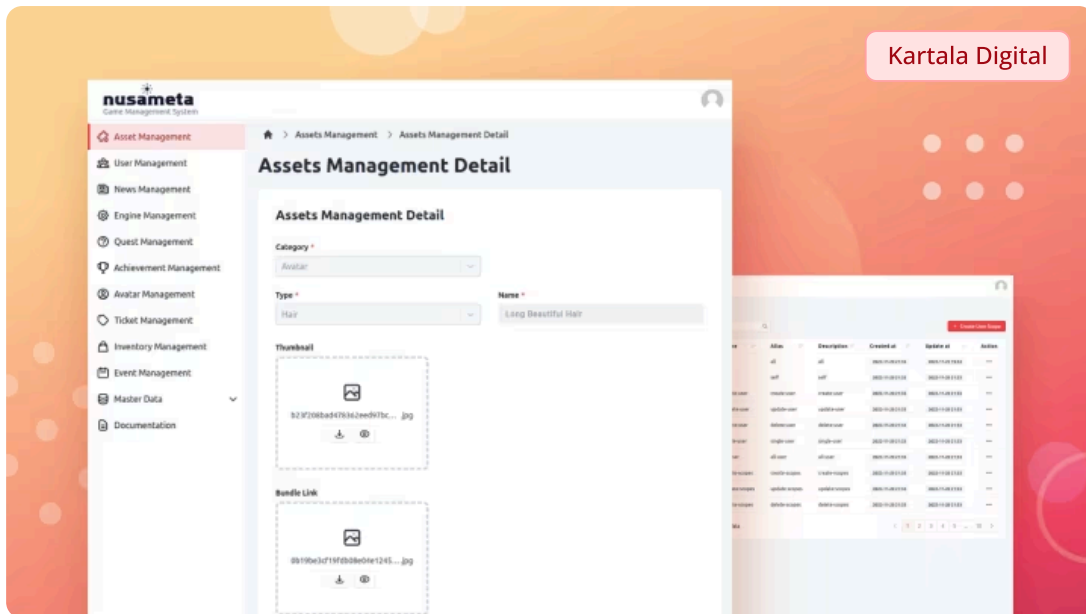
Kartala Digital

nusameta
Game Management System

Asset Management
User Management
News Management
Engine Management
Quest Management
Achievement Management
Avatar Management
Ticket Management
Inventory Management
Event Management
Master Data
Documentation

> Assets Management > Assets Management Detail

Assets Management Detail

Assets Management Detail

Category *
Avatar

Type *
Hair

Name *
Long Beautiful Hair

Thumbnail
b23f208bad47b3e2eed97bc... .jpg

Bundle Link
8b19be3cf19fdb08e04e1245... .jpg

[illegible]